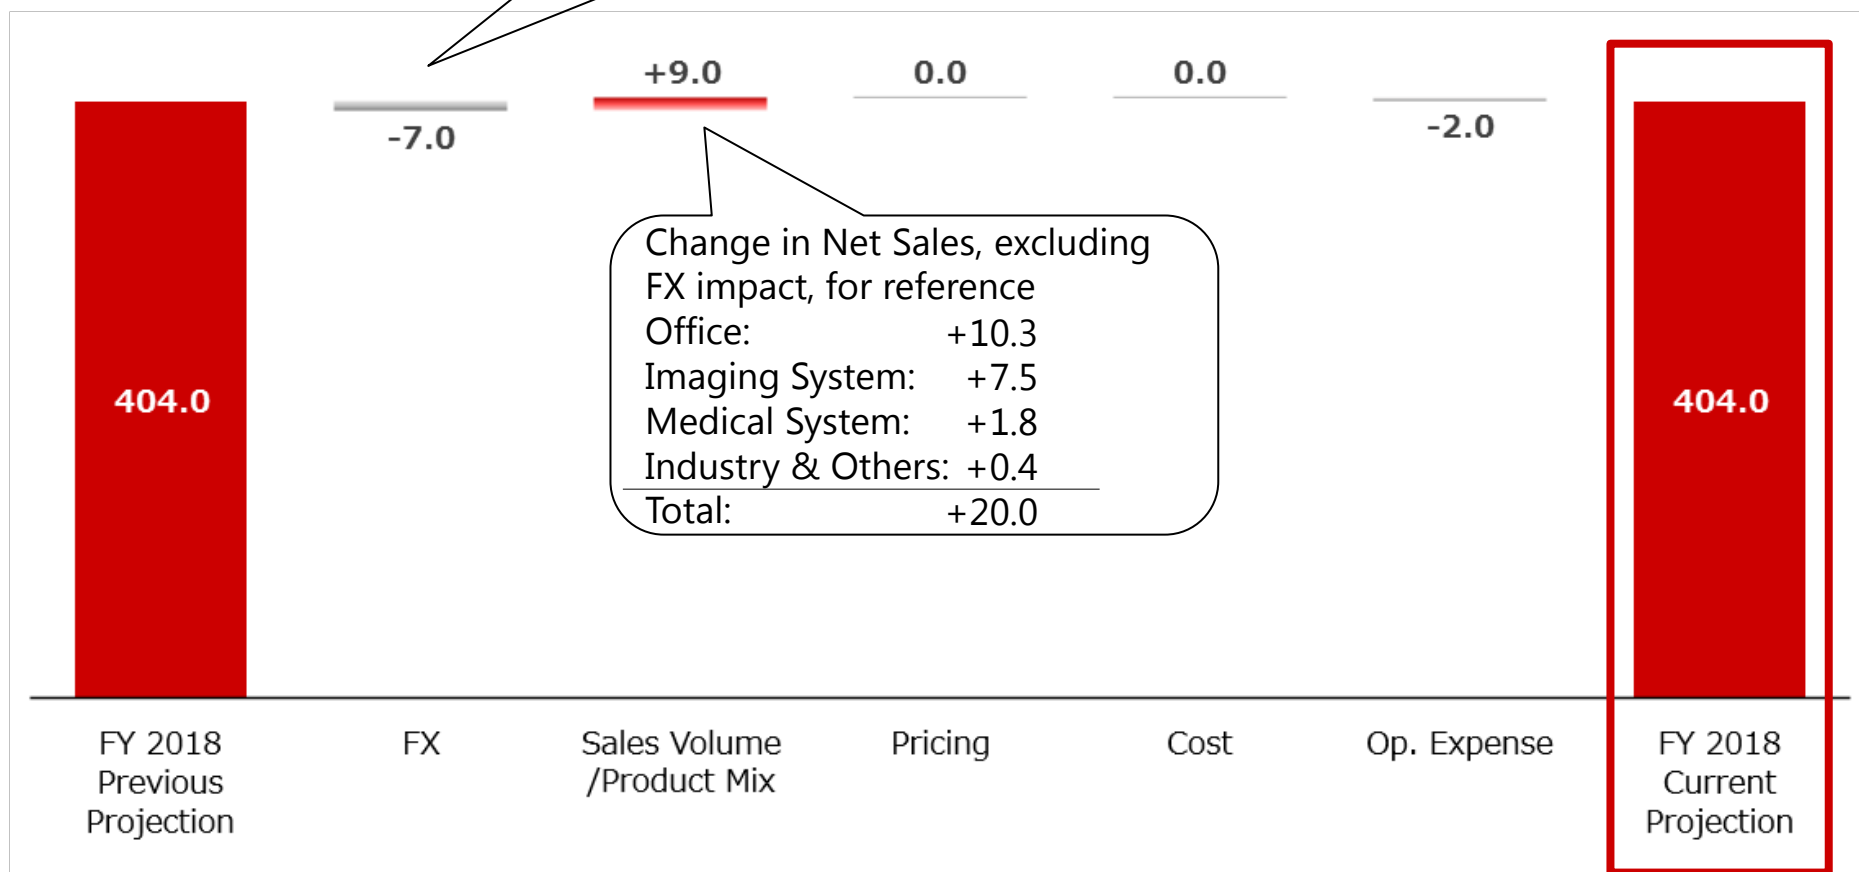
+9.0

0.0

0.0

-7.0

-2.0

404.0

Change in Net Sales, excluding FX impact, for reference
Office: +10.3
Imaging System: +7.5
Medical System: +1.8
Industry & Others: +0.4
Total: +20.0

404.0

FY 2018 Previous Projection

FX

Sales Volume /Product Mix

Pricing

Cost

Op. Expense

FY 2018 Current Projection